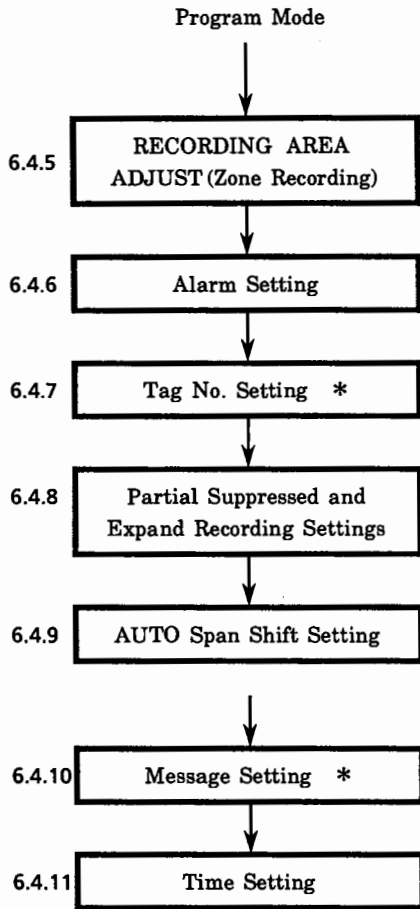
Program Mode

6.4.5 RECORDING AREA ADJUST (Zone Recording)

6.4.6 Alarm Setting

6.4.7 Tag No. Setting *

6.4.8 Partial Suppressed and Expand Recording Settings

6.4.9 AUTO Span Shift Setting

6.4.10 Message Setting *

6.4.11 Time Setting